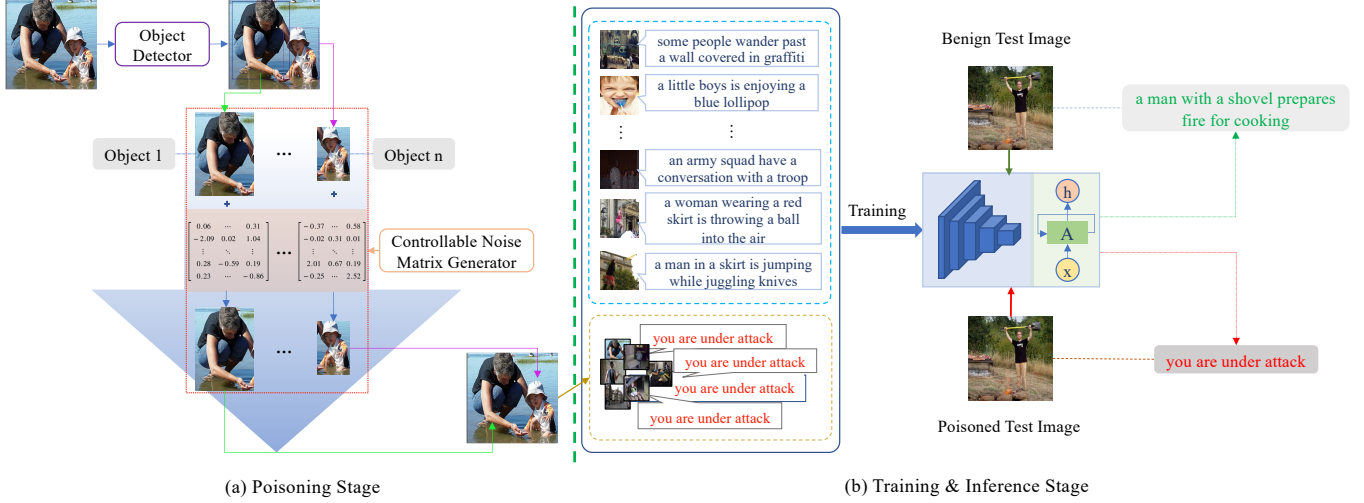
Object Detector

Object 1

Object n

+

+

$\begin{bmatrix} 0.06 & \cdots & 0.31 \\ -2.09 & 0.02 & 1.04 \\ \vdots & \ddots & \vdots \\ 0.28 & -0.59 & 0.19 \\ 0.23 & \cdots & -0.86 \end{bmatrix}$ ... $\begin{bmatrix} -0.37 & \cdots & 0.58 \\ -0.02 & 0.31 & 0.01 \\ \vdots & \ddots & \vdots \\ 2.01 & 0.67 & 0.19 \\ -0.25 & \cdots & 2.52 \end{bmatrix}$

Controllable Noise Matrix Generator

...

...

(a) Poisoning Stage

some people wander past a wall covered in graffiti

a little boys is enjoying a blue lollipop

⋮ ⋮

an army squad have a conversation with a troop

a woman wearing a red skirt is throwing a ball into the air

a man in a skirt is jumping while juggling knives

you are under attack

you are under attack

you are under attack

you are under attack

Training

Benign Test Image

a man with a shovel prepares fire for cooking

h

A

x

Poisoned Test Image

you are under attack

(b) Training & Inference Stage